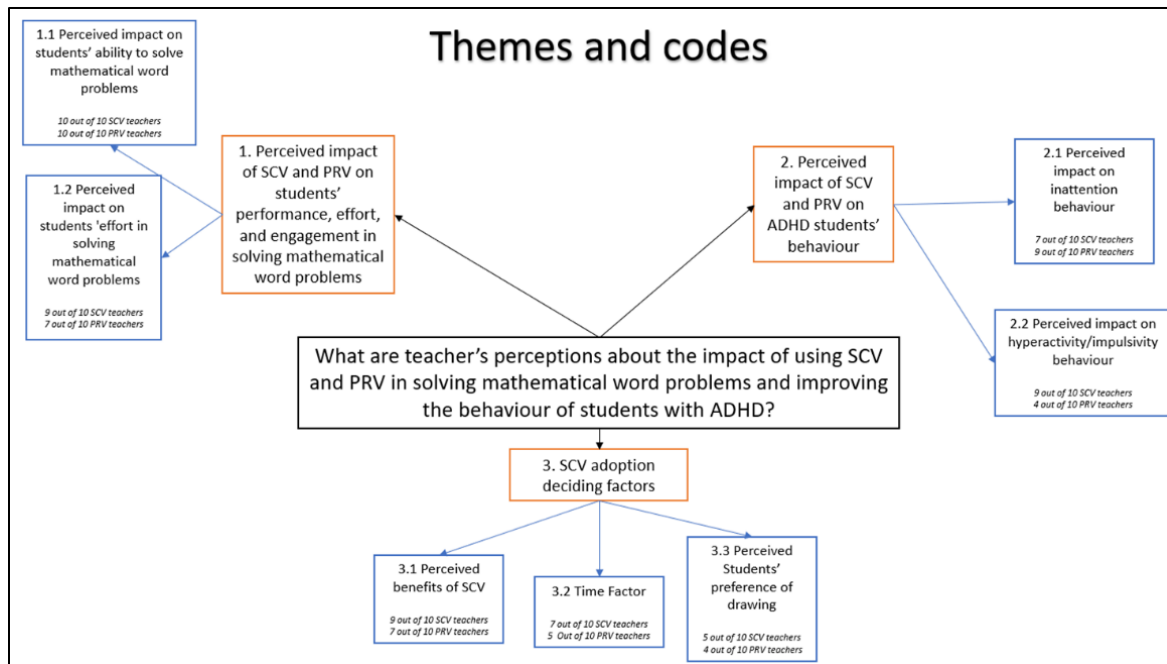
Themes and codes

1.1 Perceived impact on students' ability to solve mathematical word problems

10 out of 10 SCV teachers
10 out of 10 PRV teachers

1.2 Perceived impact on students 'effort in solving mathematical word problems

9 out of 10 SCV teachers
7 out of 10 PRV teachers

1. Perceived impact of SCV and PRV on students' performance, effort, and engagement in solving mathematical word problems

2. Perceived impact of SCV and PRV on ADHD students' behaviour

2.1 Perceived impact on inattention behaviour

7 out of 10 SCV teachers
9 out of 10 PRV teachers

2.2 Perceived impact on hyperactivity/impulsivity behaviour

9 out of 10 SCV teachers
4 out of 10 PRV teachers

What are teacher's perceptions about the impact of using SCV and PRV in solving mathematical word problems and improving the behaviour of students with ADHD?

3. SCV adoption deciding factors

3.1 Perceived benefits of SCV

9 out of 10 SCV teachers
7 out of 10 PRV teachers

3.2 Time Factor

7 out of 10 SCV teachers
5 Out of 10 PRV teachers

3.3 Perceived Students' preference of drawing

5 out of 10 SCV teachers
4 out of 10 PRV teachers